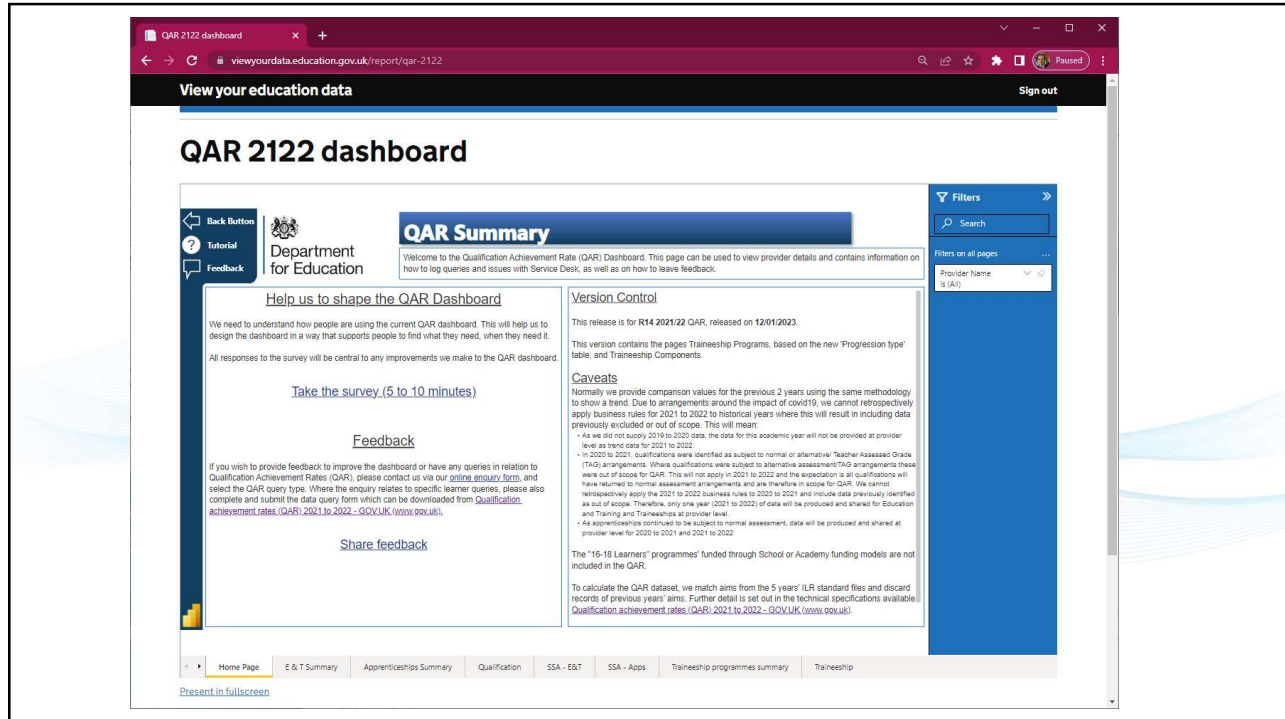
QAR 2122 dashboard

viewyourdata.education.gov.uk/report/qar-2122

Paused

View your education data

Sign out

QAR 2122 dashboard

Back Button

Tutorial

Feedback

Department for Education

QAR Summary

Welcome to the Qualification Achievement Rate (QAR) Dashboard. This page can be used to view provider details and contains information on how to log queries and issues with Service Desk, as well as on how to leave feedback.

Help us to shape the QAR Dashboard

We need to understand how people are using the current QAR dashboard. This will help us to design the dashboard in a way that supports people to find what they need, when they need it.

All responses to the survey will be central to any improvements we make to the QAR dashboard.

Take the survey (5 to 10 minutes)

Feedback

If you wish to provide feedback to improve the dashboard or have any queries in relation to Qualification Achievement Rates (QAR), please contact us via our online enquiry form, and select the QAR query type. Where the enquiry relates to specific learner queries, please also complete and submit the data query form which can be downloaded from Qualification achievement rates (QAR) 2021 to 2022 - GOV.UK (www.gov.uk).

Share feedback

Version Control

This release is for R14 2021/22 QAR, released on 12/01/2023.

This version contains the pages Traineeship Programs, based on the new 'Progression type' table, and Traineeship Components.

Caveats

Normally we provide comparison values for the previous 2 years using the same methodology to show a trend. Due to arrangements around the impact of covid19, we cannot retrospectively apply business rules for 2021 to 2022 to historical years where this will result in including data previously excluded or out of scope. This will mean:
• As we did not supply 2019 to 2020 data, the data for this academic year will not be provided at provider level as trend data for 2021 to 2022
• In 2020 to 2021, qualifications were identified as subject to normal or alternative/ Teacher Assessed Grade (TAG) arrangements. Where qualifications were subject to alternative assessment/TAG arrangements these were out of scope for QAR. This will not apply in 2021 to 2022 and the expectation is all qualifications will have returned to normal assessment arrangements and are therefore in scope for QAR. We cannot retrospectively apply the 2021 to 2022 business rules to 2020 to 2021 and include data previously identified as out of scope. Therefore, only one year (2021 to 2022) of data will be produced and shared for Education and Training and Traineeships at provider level.
• As apprenticeships continued to be subject to normal assessment, data will be produced and shared at provider level for 2020 to 2021 and 2021 to 2022

The "16-18 Learners" programmes' funded through School or Academy funding models are not included in the QAR.

To calculate the QAR dataset, we match aims from the 5 years' ILR standard files and discard records of previous years' aims. Further detail is set out in the technical specifications available Qualification achievement rates (QAR) 2021 to 2022 - GOV.UK (www.gov.uk).

Filters

Search

Filters on all pages

Provider Name is (All)

Home Page | E & T Summary | Apprenticeships Summary | Qualification | SSA - E&T | SSA - Apps | Traineeship programmes summary | Traineeship

Present in fullscreen